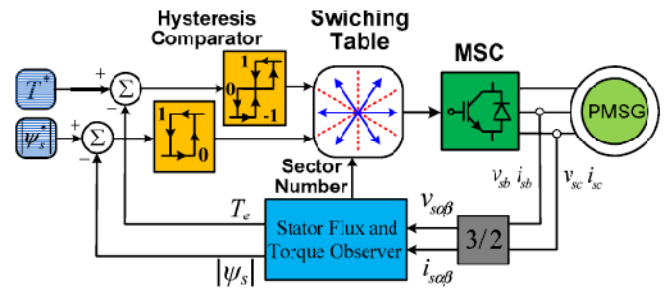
Hysteresis Comparator

Swiching Table

MSC

$T^*$

+

−

$\Sigma$

$\psi_s^*$

+

−

$\Sigma$

1

0

−1

1

0

PMSG

Sector Number

$v_{sb}\ i_{sb}$

$v_{sc}\ i_{sc}$

$T_e$

$v_{s\alpha\beta}$

Stator Flux and Torque Observer

3/2

$|\psi_s|$

$i_{s\alpha\beta}$